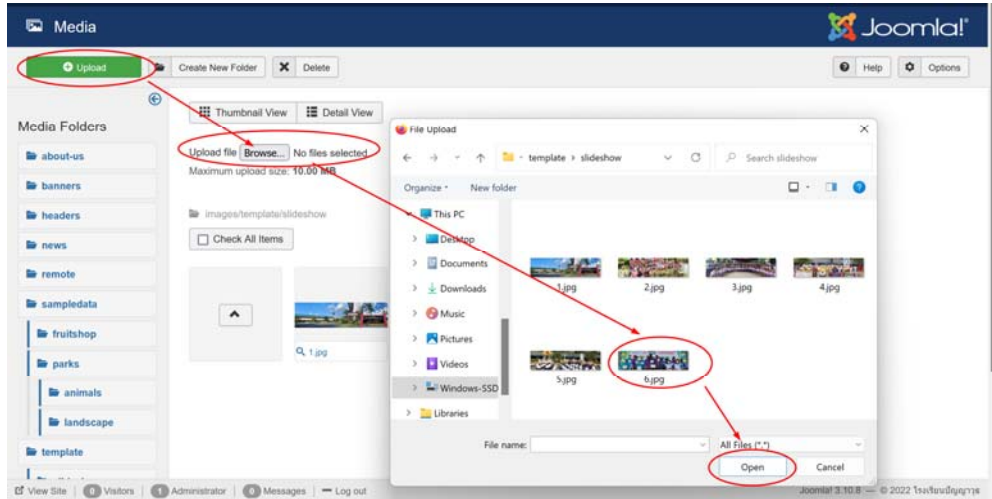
Media

Joomla!

Upload

Create New Folder

Delete

Help

Options

Media Folders

about-us

banners

headers

news

remote

sampledata

fruitshop

parks

animals

landscape

template

Thumbnail View

Detail View

Upload file Browse... No files selected.

Maximum upload size: 10.00 MB

images/template/slideshow

Check All Items

1.jpg

File Upload

template › slideshow

Search slideshow

Organize

New folder

This PC

Desktop

Documents

Downloads

Music

Pictures

Videos

Windows-SSD

Libraries

1.jpg

2.jpg

3.jpg

4.jpg

5.jpg

6.jpg

File name:

All Files (*.*)

Open

Cancel

View Site | 0 Visitors | 1 Administrator | 0 Messages | — Log out

Joomla! 3.10.8 — © 2022 โรงเรียนปัญญาวุธ